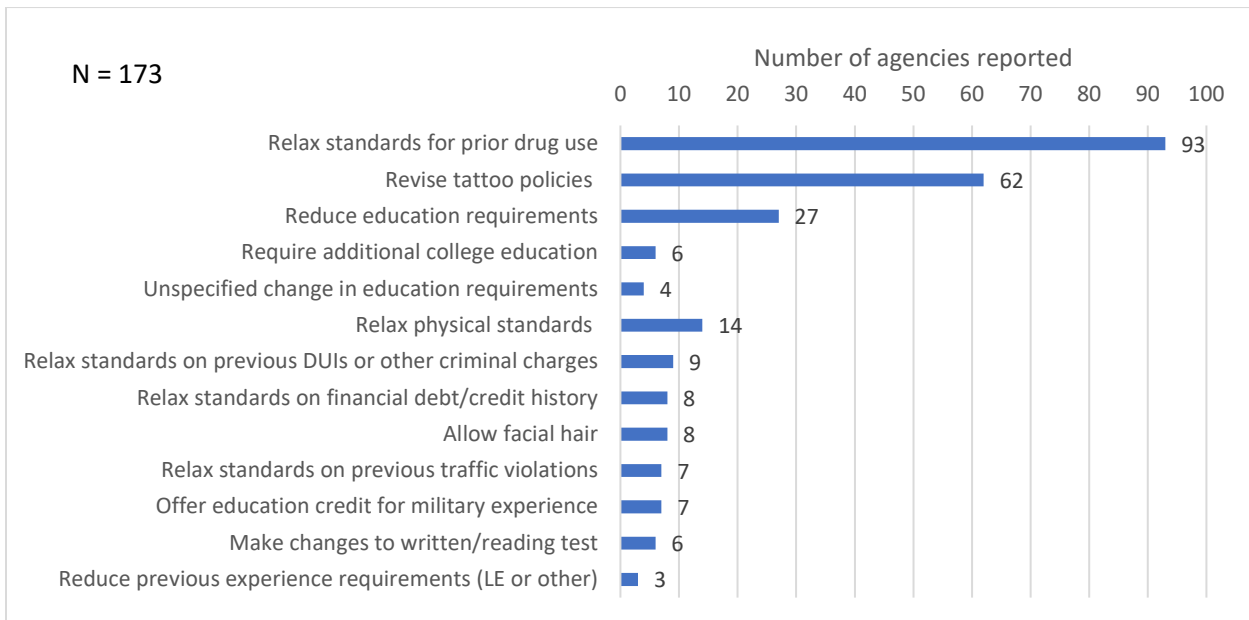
N = 173

Number of agencies reported

0 10 20 30 40 50 60 70 80 90 100

Relax standards for prior drug use 93
Revise tattoo policies 62
Reduce education requirements 27
Require additional college education 6
Unspecified change in education requirements 4
Relax physical standards 14
Relax standards on previous DUIs or other criminal charges 9
Relax standards on financial debt/credit history 8
Allow facial hair 8
Relax standards on previous traffic violations 7
Offer education credit for military experience 7
Make changes to written/reading test 6
Reduce previous experience requirements (LE or other) 3